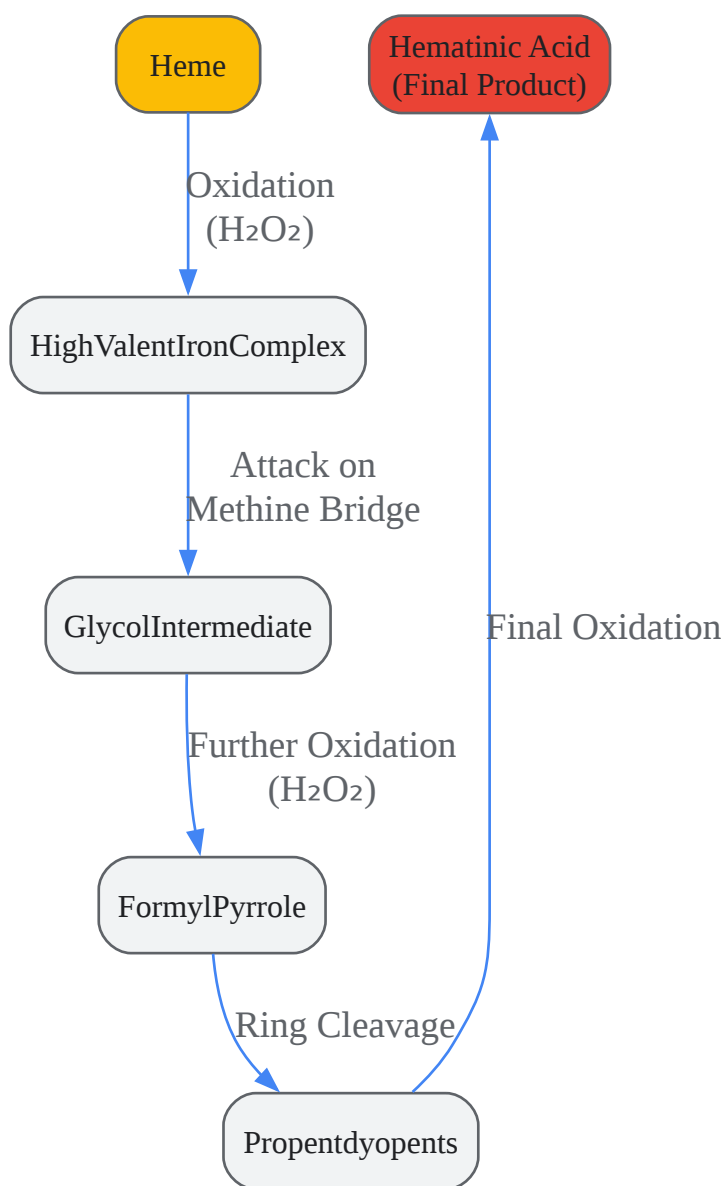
Heme

Hematinic Acid (Final Product)

Oxidation ($H_2O_2$)

HighValentIronComplex

Attack on Methine Bridge

GlycolIntermediate

Final Oxidation

Further Oxidation ($H_2O_2$)

FormylPyrrole

Ring Cleavage

Propentdyopents